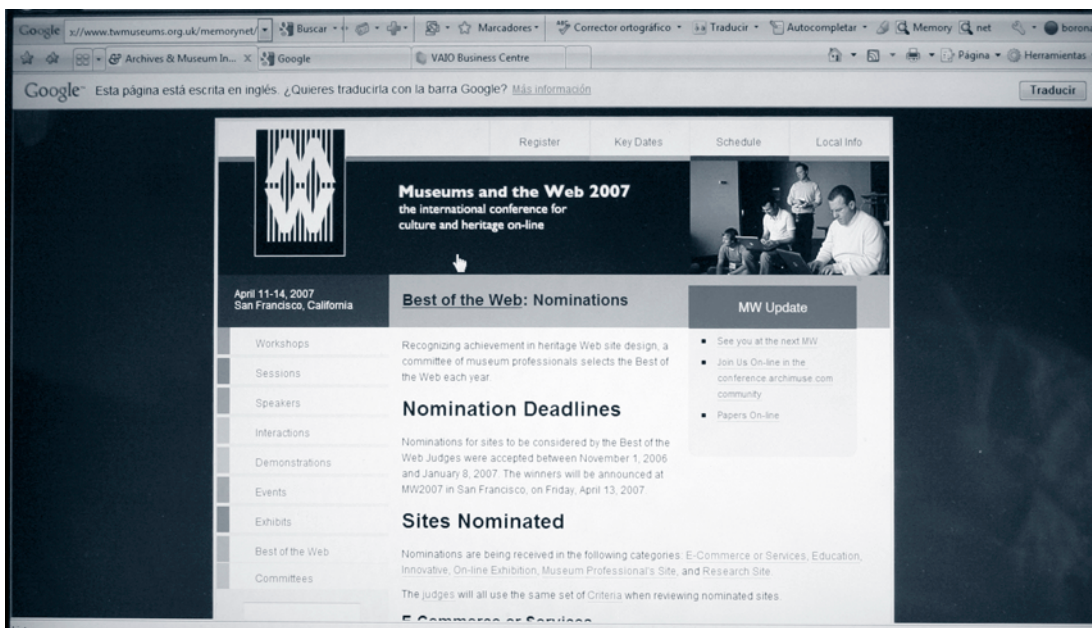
Google s://www.twmuseums.org.uk/memorynet/ Buscar Marcadores Corrector ortográfico Traducir Autocompletar Memory net borona

Archives & Museum In... Google VAIO Business Centre Página Herramientas

Google Esta página está escrita en inglés. ¿Quieres traducirla con la barra Google? Más información Traducir

Register Key Dates Schedule Local Info

Museums and the Web 2007
the international conference for culture and heritage on-line

April 11-14, 2007
San Francisco, California

Workshops
Sessions
Speakers
Interactions
Demonstrations
Events
Exhibits
Best of the Web
Committees

Best of the Web: Nominations

Recognizing achievement in heritage Web site design, a committee of museum professionals selects the Best of the Web each year.

Nomination Deadlines

Nominations for sites to be considered by the Best of the Web Judges were accepted between November 1, 2006 and January 8, 2007. The winners will be announced at MW2007 in San Francisco, on Friday, April 13, 2007.

Sites Nominated

Nominations are being received in the following categories: E-Commerce or Services, Education, Innovative, On-line Exhibition, Museum Professional's Site, and Research Site.

The judges will all use the same set of Criteria when reviewing nominated sites.

E-Commerce or Services

MW Update

See you at the next MW
Join Us On-line in the conference.archimuse.com community
Papers On-line